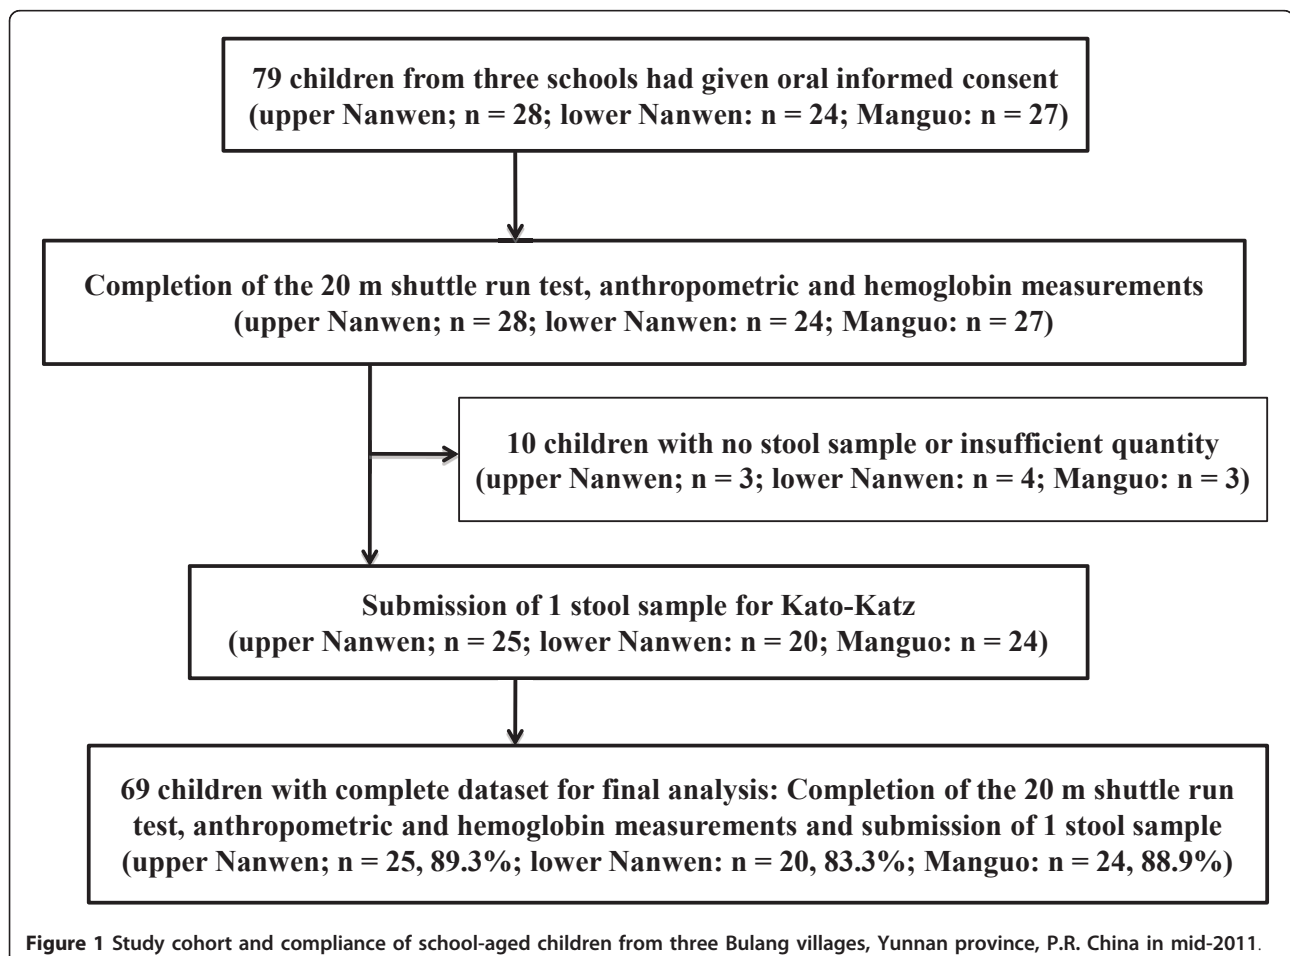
79 children from three schools had given oral informed consent (upper Nanwen; n = 28; lower Nanwen: n = 24; Manguo: n = 27)

Completion of the 20 m shuttle run test, anthropometric and hemoglobin measurements (upper Nanwen; n = 28; lower Nanwen: n = 24; Manguo: n = 27)

10 children with no stool sample or insufficient quantity (upper Nanwen; n = 3; lower Nanwen: n = 4; Manguo: n = 3)

Submission of 1 stool sample for Kato-Katz (upper Nanwen; n = 25; lower Nanwen: n = 20; Manguo: n = 24)

69 children with complete dataset for final analysis: Completion of the 20 m shuttle run test, anthropometric and hemoglobin measurements and submission of 1 stool sample (upper Nanwen; n = 25, 89.3%; lower Nanwen: n = 20, 83.3%; Manguo: n = 24, 88.9%)

Figure 1 Study cohort and compliance of school-aged children from three Bulang villages, Yunnan province, P.R. China in mid-2011.